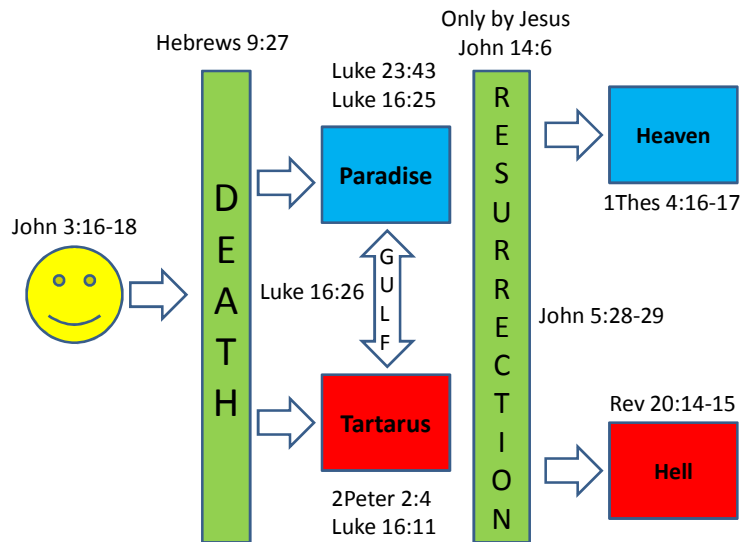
Hebrews 9:27

Only by Jesus
John 14:6

Luke 23:43
Luke 16:25

Paradise

Heaven

1Thes 4:16-17

John 3:16-18

D
E
A
T
H

G
U
L
F

Luke 16:26

R
E
S
U
R
R
E
C
T
I
O
N

John 5:28-29

Tartarus

Rev 20:14-15

Hell

2Peter 2:4
Luke 16:11